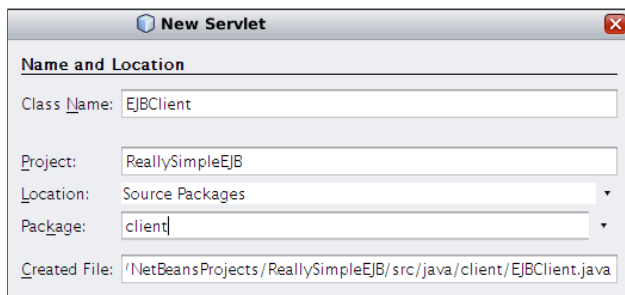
New Servlet

Name and Location

Class Name: EJBClient

Project: ReallySimpleEJB

Location: Source Packages

Package: client

Created File: /NetBeansProjects/ReallySimpleEJB/src/java/client/EJBClient.java